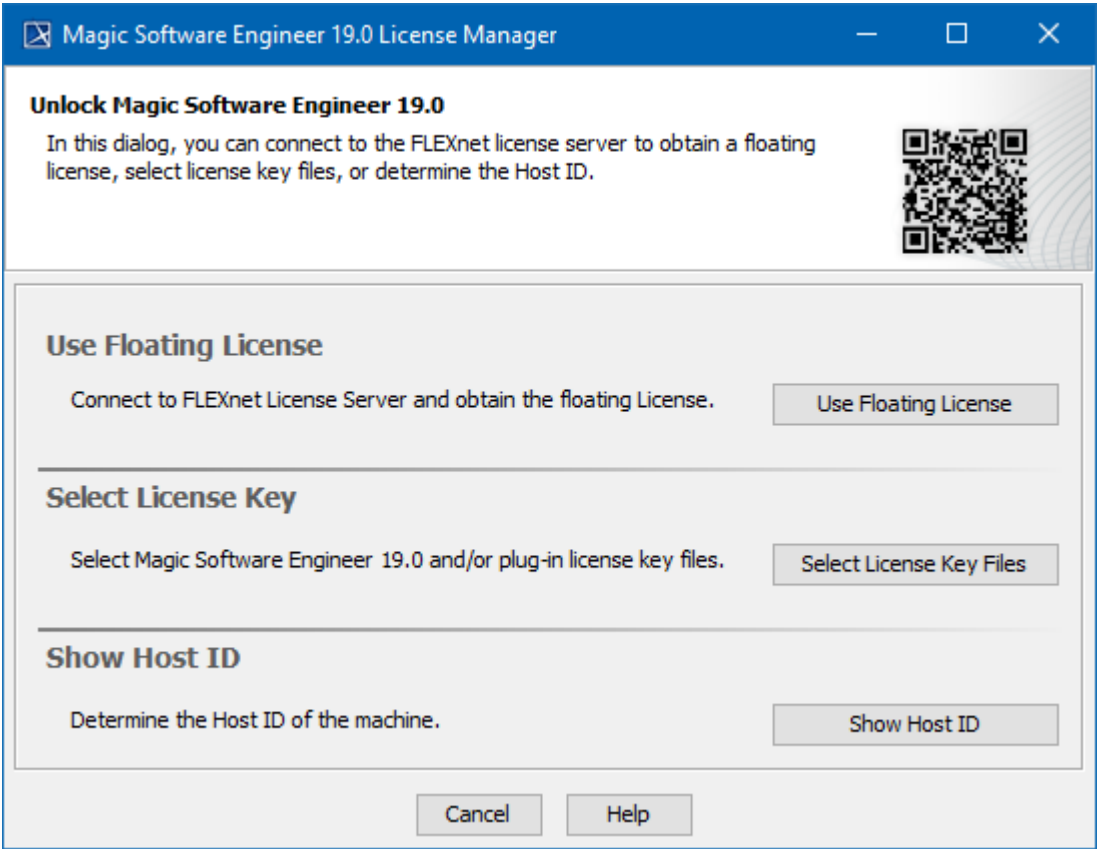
Magic Software Engineer 19.0 License Manager

Unlock Magic Software Engineer 19.0

In this dialog, you can connect to the FLEXnet license server to obtain a floating license, select license key files, or determine the Host ID.

Use Floating License

Connect to FLEXnet License Server and obtain the floating License.

Use Floating License

Select License Key

Select Magic Software Engineer 19.0 and/or plug-in license key files.

Select License Key Files

Show Host ID

Determine the Host ID of the machine.

Show Host ID

Cancel

Help